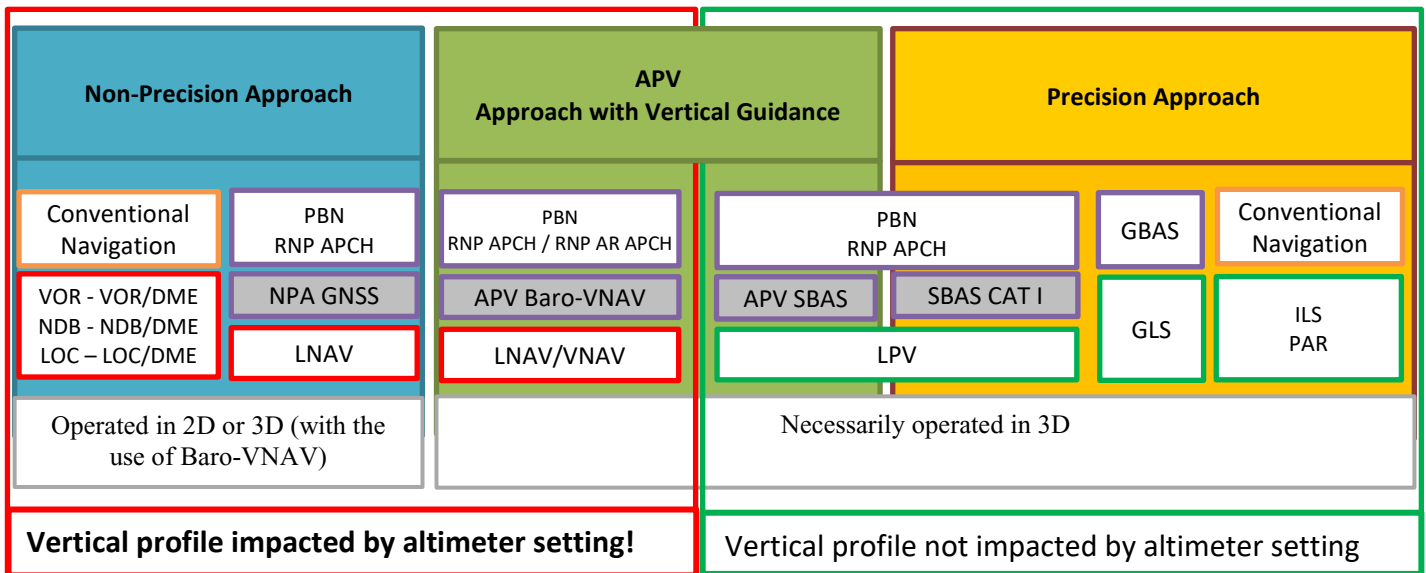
Non-Precision Approach

APV
Approach with Vertical Guidance

Precision Approach

Conventional Navigation

PBN
RNP APCH

VOR - VOR/DME
NDB - NDB/DME
LOC – LOC/DME

NPA GNSS

LNAV

PBN
RNP APCH / RNP AR APCH

APV Baro-VNAV

LNAV/VNAV

PBN
RNP APCH

APV SBAS

SBAS CAT I

LPV

GBAS

GLS

Conventional Navigation

ILS
PAR

Operated in 2D or 3D (with the use of Baro-VNAV)

Necessarily operated in 3D

Vertical profile impacted by altimeter setting!

Vertical profile not impacted by altimeter setting